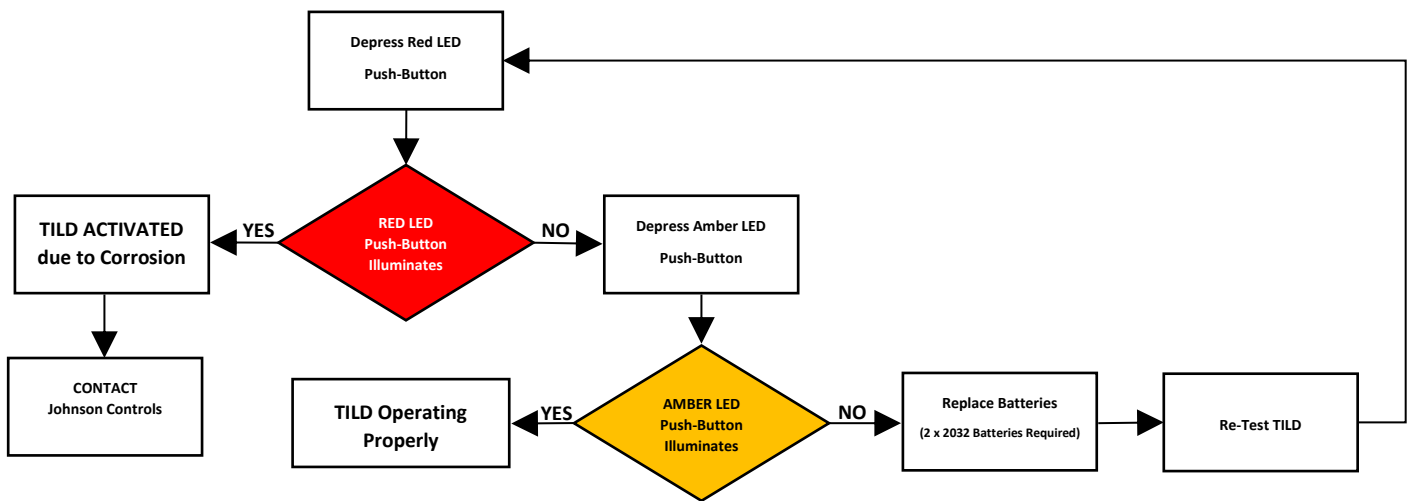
Depress Red LED
Push-Button

RED LED
Push-Button
Illuminates

YES

TILD ACTIVATED
due to Corrosion

CONTACT
Johnson Controls

NO

Depress Amber LED
Push-Button

AMBER LED
Push-Button
Illuminates

YES

TILD Operating
Properly

NO

Replace Batteries
(2 x 2032 Batteries Required)

Re-Test TILD